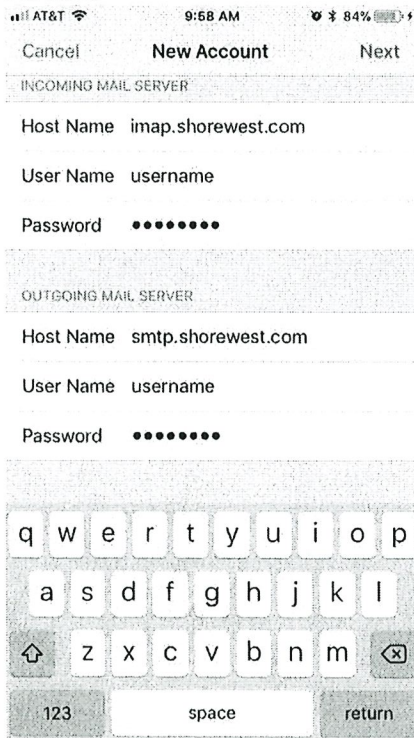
AT&T 9:58 AM 84%

Cancel New Account Next

INCOMING MAIL SERVER

Host Name imap.shorewest.com

User Name username

Password ••••••••

OUTGOING MAIL SERVER

Host Name smtp.shorewest.com

User Name username

Password ••••••••

q w e r t y u i o p

a s d f g h j k l

z x c v b n m

123 space return